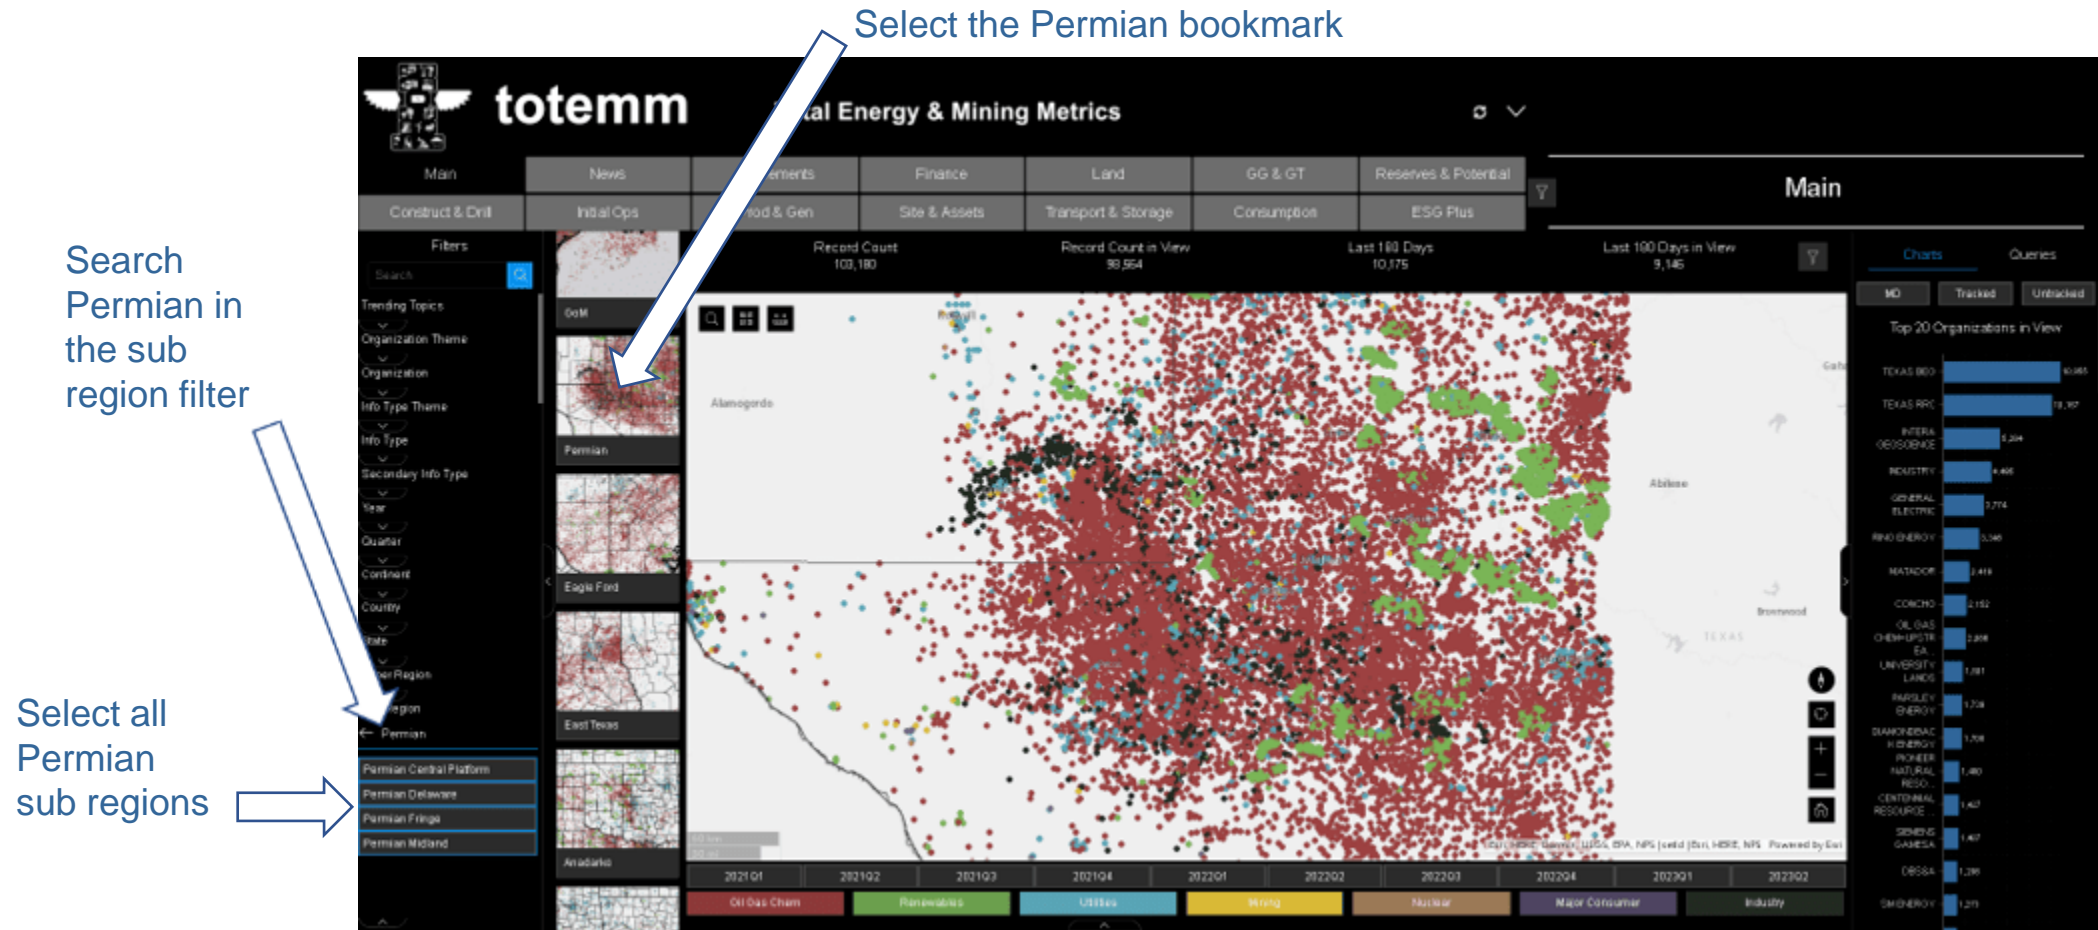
Select the Permian bookmark

Search Permian in the sub region filter

Select all Permian sub regions

totemm

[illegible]al Energy & Mining Metrics

Main

Main | News | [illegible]ements | Finance | Land | GG & GT | Reserves & Potential
Construct & Drill | Initial Ops | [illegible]od & Gen | Site & Assets | Transport & Storage | Consumption | ESG Plus

Filters

Search

Trending Topics
Organization Theme
Organization
Info Type Theme
Info Type
Secondary Info Type
Year
Quarter
Continent
Country
State
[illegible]er Region
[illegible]egion
Permian

Permian Central Platform
Permian Delaware
Permian Fringe
Permian Midland

GoM
Permian
Eagle Ford
East Texas
Anadarko

Record Count 103,180
Record Count in View 98,564
Last 180 Days 10,175
Last 180 Days in View 9,145

Alamogordo
Abilene
Brownwood
TEXAS

Charts | Queries
MD | Tracked | Untracked
Top 20 Organizations in View

TEXAS BEG
TEXAS RRC
INTERA GEOSCIENCE
INDUSTRY
GENERAL ELECTRIC
RING ENERGY
MATADOR
CONCHO
OIL GAS CHEM UPSTR EA
UNIVERSITY LANDS
PARSLEY ENERGY
DIAMONDBACK ENERGY
PIONEER NATURAL RESO...
CENTENNIAL RESOURCE
SIEMENS GAMESA
OBSSA
SM ENERGY

2021Q1 | 2021Q2 | 2021Q3 | 2021Q4 | 2022Q1 | 2022Q2 | 2022Q3 | 2022Q4 | 2023Q1 | 2023Q2

Oil Gas Chem | Renewables | Utilities | Mining | Nuclear | Major Consumer | Industry